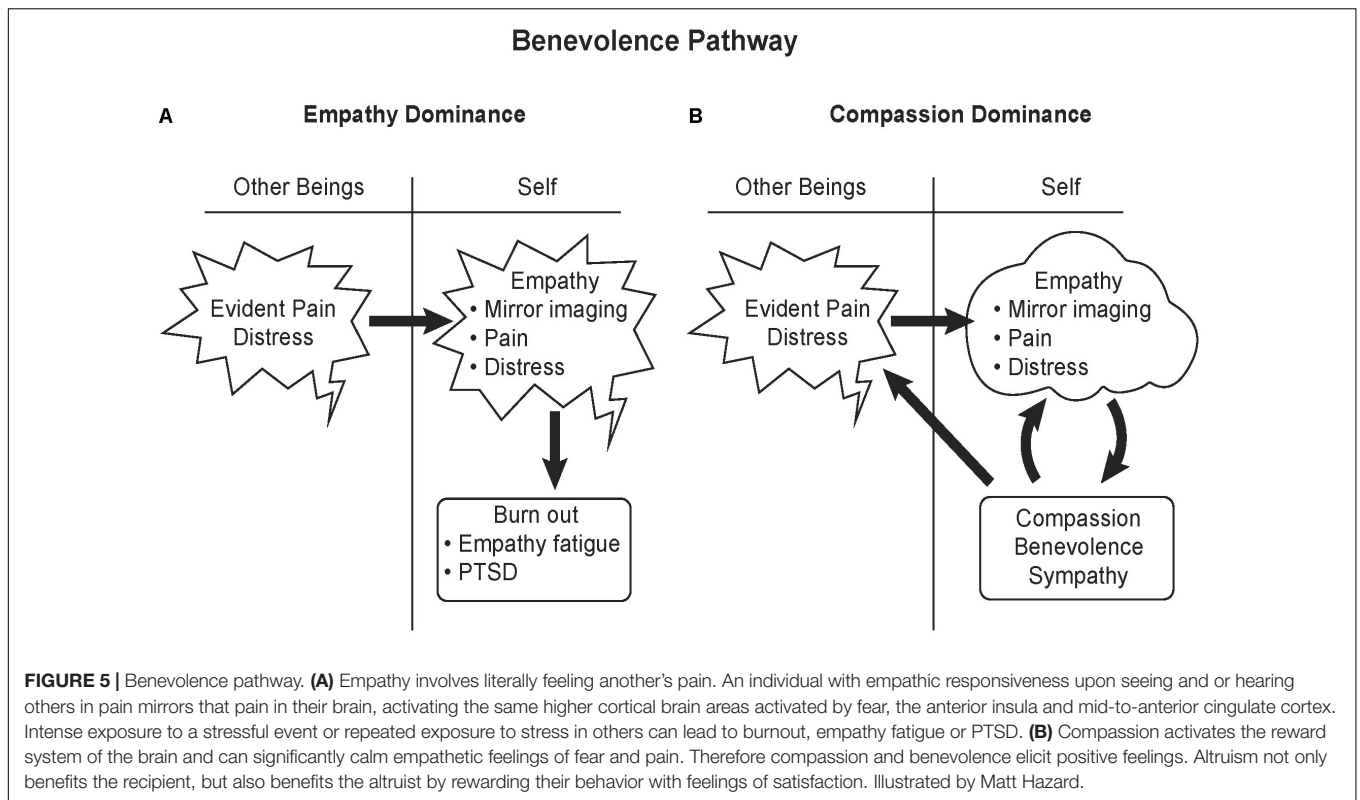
Benevolence Pathway

A Empathy Dominance

Other Beings | Self

Evident Pain Distress

Empathy
• Mirror imaging
• Pain
• Distress

Burn out
• Empathy fatigue
• PTSD

B Compassion Dominance

Other Beings | Self

Evident Pain Distress

Empathy
• Mirror imaging
• Pain
• Distress

Compassion
Benevolence
Sympathy

**FIGURE 5 |** Benevolence pathway. **(A)** Empathy involves literally feeling another's pain. An individual with empathic responsiveness upon seeing and or hearing others in pain mirrors that pain in their brain, activating the same higher cortical brain areas activated by fear, the anterior insula and mid-to-anterior cingulate cortex. Intense exposure to a stressful event or repeated exposure to stress in others can lead to burnout, empathy fatigue or PTSD. **(B)** Compassion activates the reward system of the brain and can significantly calm empathetic feelings of fear and pain. Therefore compassion and benevolence elicit positive feelings. Altruism not only benefits the recipient, but also benefits the altruist by rewarding their behavior with feelings of satisfaction. Illustrated by Matt Hazard.